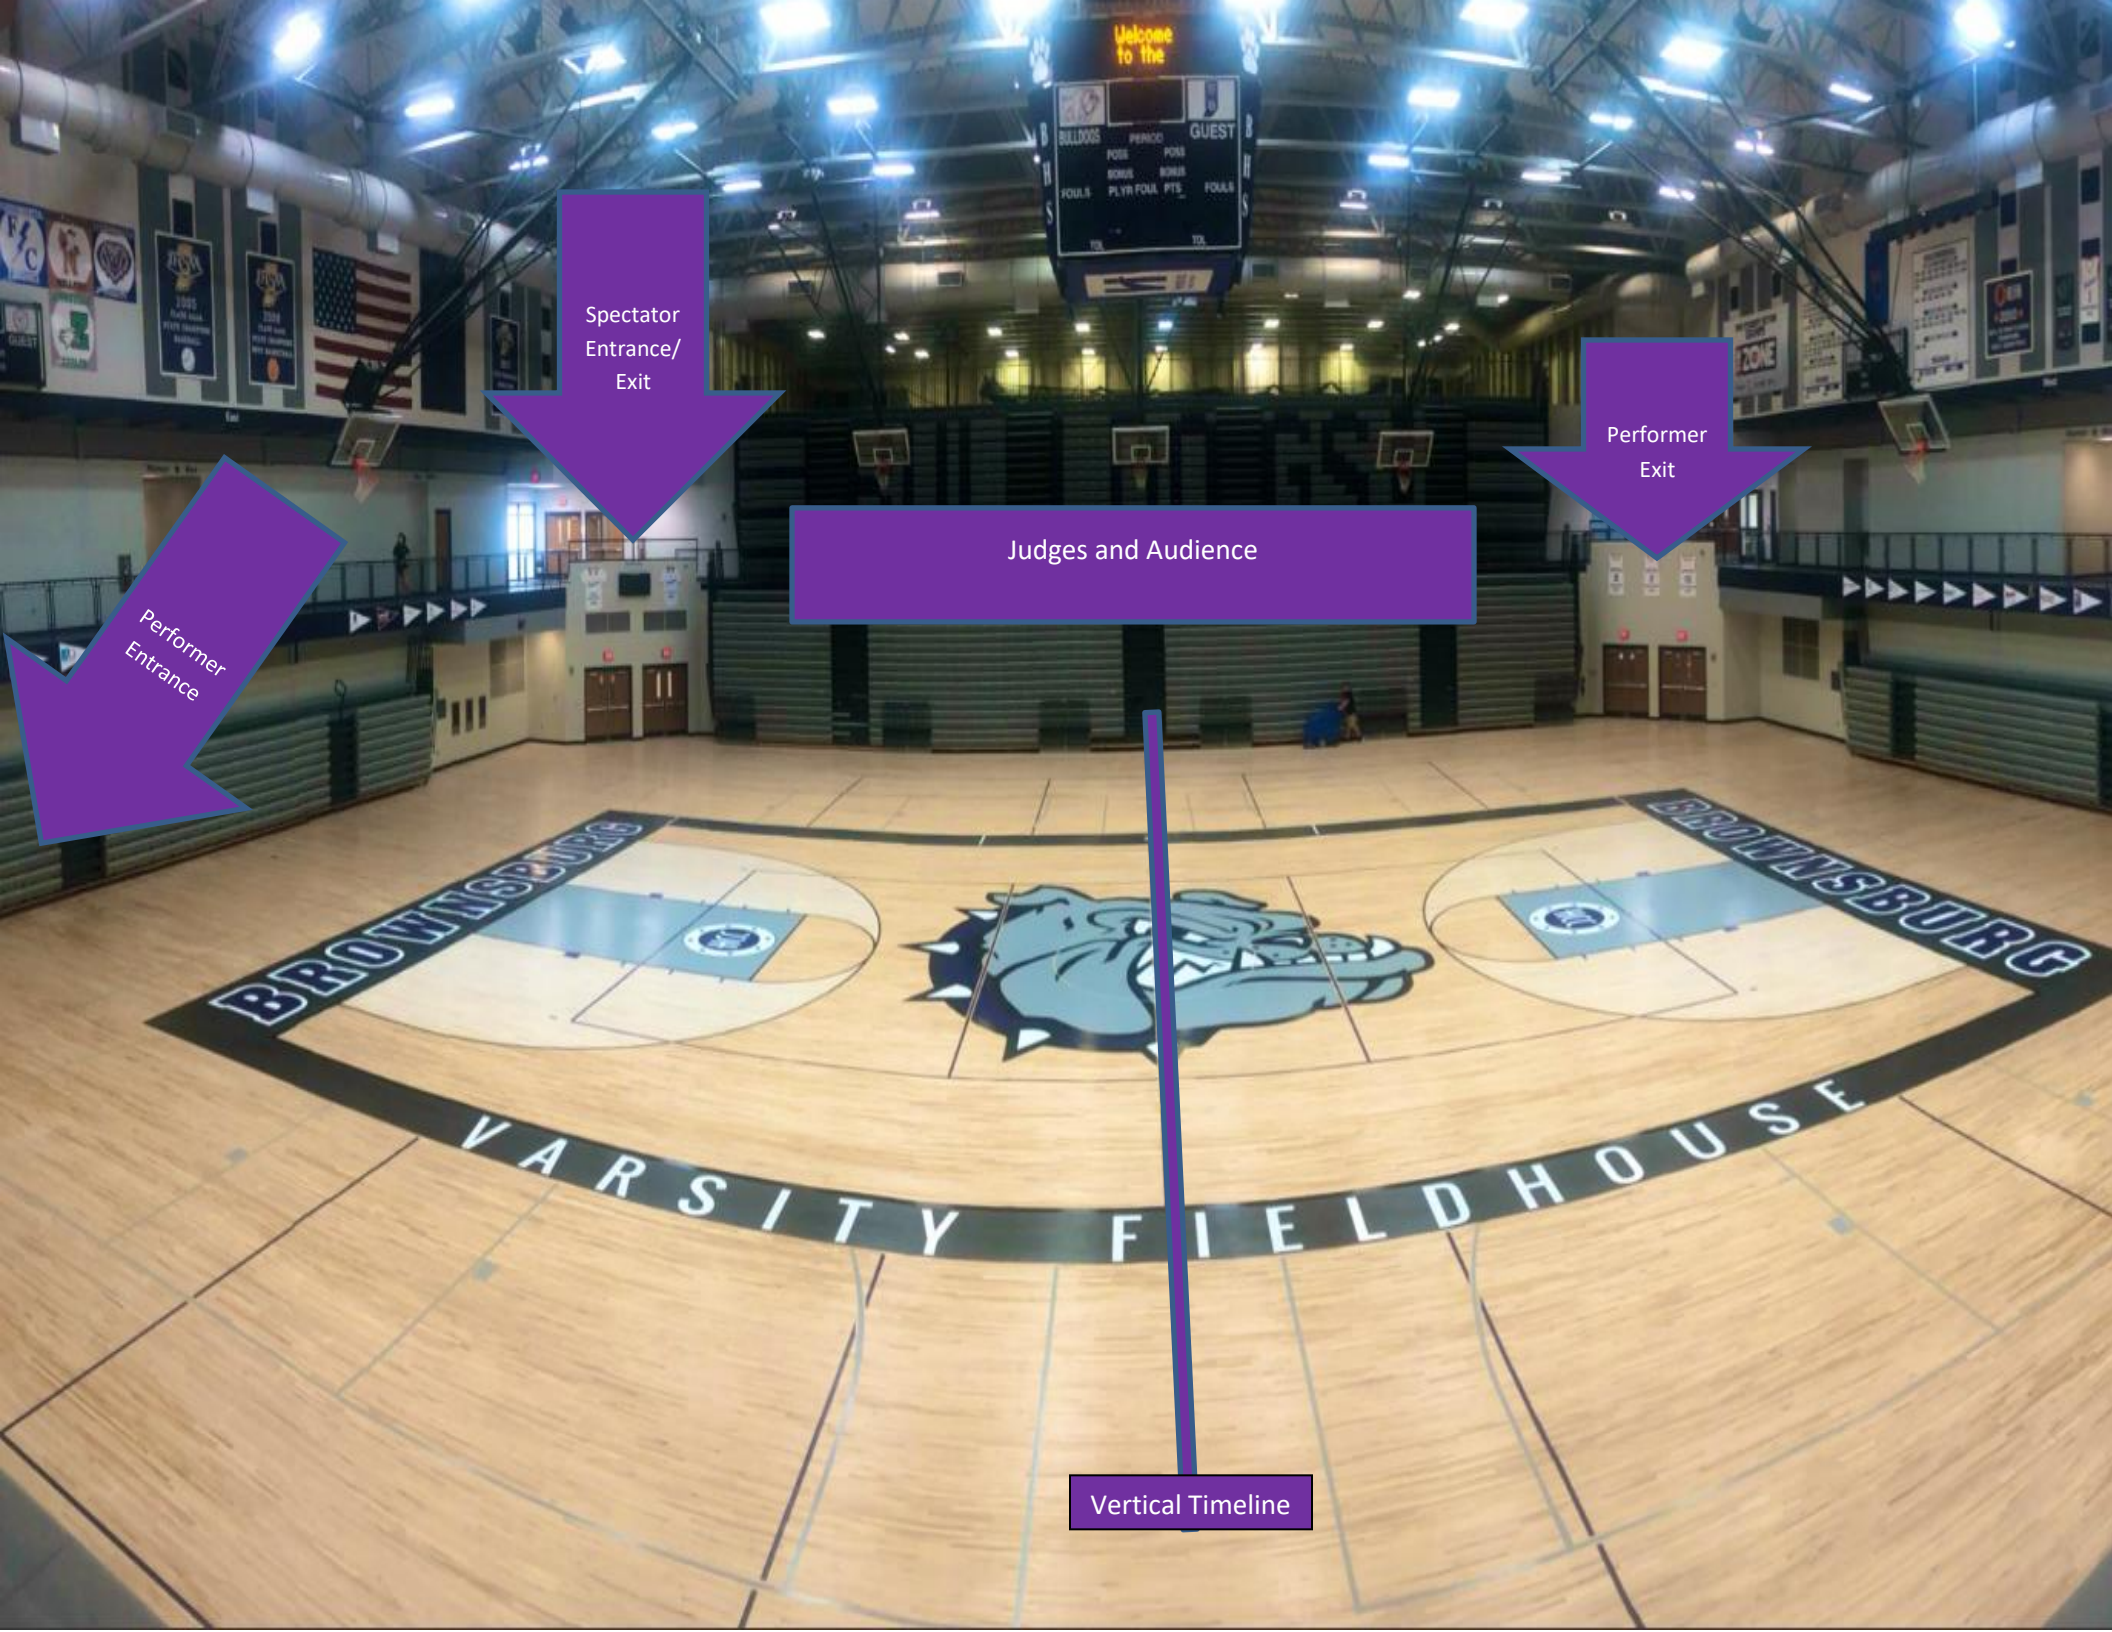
Welcome to the

BULLDOGS PERIOD GUEST
POSS POSS
BONUS BONUS
FOULS PLYR FOUL PTS FOULS

B
H
S

Spectator Entrance/ Exit

Performer Exit

Performer Entrance

Judges and Audience

BROWNSBURG

BROWNSBURG

VARSITY FIELDHOUSE

Vertical Timeline